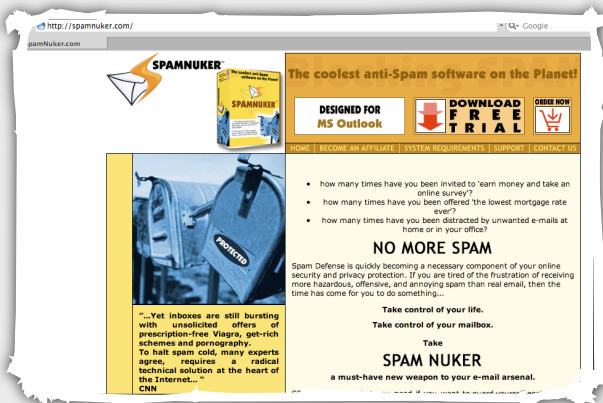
http://spamnuker.com/

Google

pamNuker.com

SPAMNUKER

The coolest anti-Spam software on the Planet!

SPAMNUKER

The coolest anti-Spam software on the Planet!

DESIGNED FOR MS Outlook

DOWNLOAD FREE TRIAL

ORDER NOW

HOME | BECOME AN AFFILIATE | SYSTEM REQUIREMENTS | SUPPORT | CONTACT US

PROTECTED

• how many times have you been invited to 'earn money and take an online survey'?
• how many times have you been offered 'the lowest mortgage rate ever'?
• how many times have you been distracted by unwanted e-mails at home or in your office?

NO MORE SPAM

Spam Defense is quickly becoming a necessary component of your online security and privacy protection. If you are tired of the frustration of receiving more hazardous, offensive, and annoying spam than real email, then the time has come for you to do something...

Take control of your life.

Take control of your mailbox.

Take

SPAM NUKER

a must-have new weapon to your e-mail arsenal.

"...Yet inboxes are still bursting with unsolicited offers of prescription-free Viagra, get-rich schemes and pornography.
To halt spam cold, many experts agree, requires a radical technical solution at the heart of the Internet... "
CNN

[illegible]